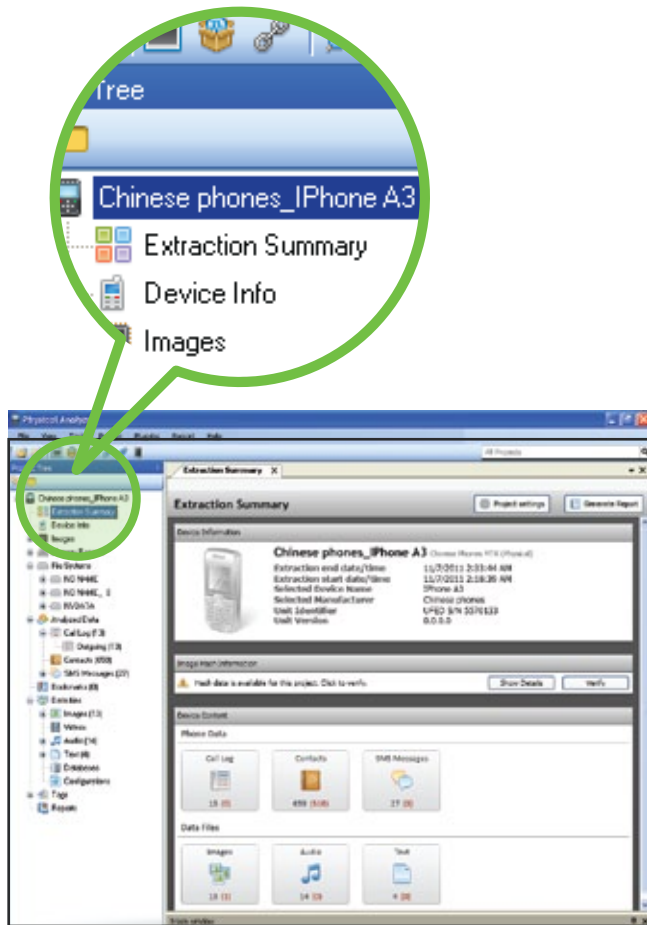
Tree

Chinese phones_IPhone A3
Extraction Summary
Device Info
Images

Physical Analyzer

File View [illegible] Plugins Report Help

All Projects

Chinese phones_IPhone A3
Extraction Summary
Device Info
Images
File Systems
NO NAME
NO NAME_1
RVDATA
Analyzed Data
Call Log (13)
Outgoing (13)
Contacts (459)
SMS Messages (27)
Bookmarks (0)
Data Files
Images (13)
Videos
Audio (14)
Text (4)
Databases
Configurations
Tags
Reports

Extraction Summary X

Extraction Summary

Project settings
Generate Report

Device Information

Chinese phones_IPhone A3 Chinese Phones MTK (Physical)
Extraction end date/time 11/7/2011 2:33:44 AM
Extraction start date/time 11/7/2011 2:18:35 AM
Selected Device Name IPhone A3
Selected Manufacturer Chinese phones
Unit Identifier UFED S/N 5570133
Unit Version 0.0.0.0

Image Hash Information

Hash data is available for this project. Click to verify.
Show Details
Verify

Device Content

Phone Data

Call Log
13 (0)
Contacts
459 (518)
SMS Messages
27 (0)

Data Files

Images
13 (1)
Audio
14 (0)
Text
4 (0)

Trace window